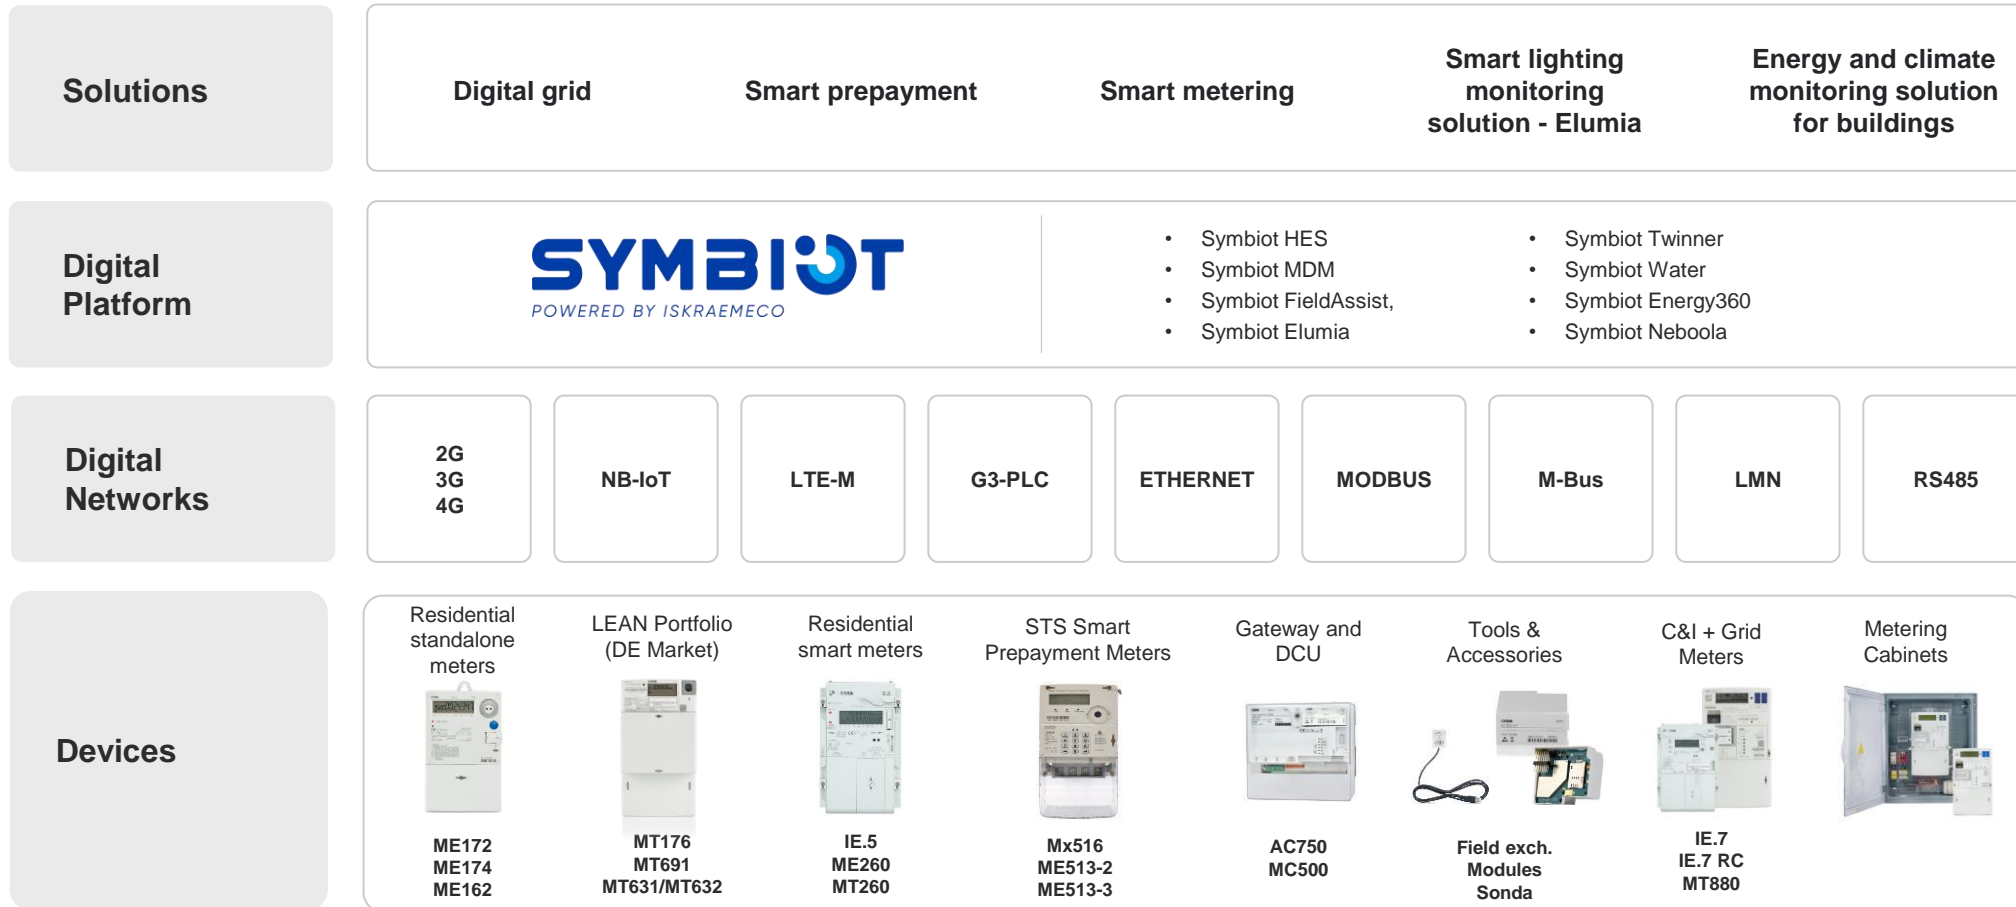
Solutions

Digital grid

Smart prepayment

Smart metering

Smart lighting monitoring solution - Elumia

Energy and climate monitoring solution for buildings

Digital Platform

SYMBIOT
POWERED BY ISKRAEMECO

- Symbiot HES
- Symbiot MDM
- Symbiot FieldAssist,
- Symbiot Elumia

- Symbiot Twinner
- Symbiot Water
- Symbiot Energy360
- Symbiot Neboola

Digital Networks

2G
3G
4G

NB-IoT

LTE-M

G3-PLC

ETHERNET

MODBUS

M-Bus

LMN

RS485

Devices

Residential standalone meters
ME172
ME174
ME162

LEAN Portfolio (DE Market)
MT176
MT691
MT631/MT632

Residential smart meters
IE.5
ME260
MT260

STS Smart Prepayment Meters
Mx516
ME513-2
ME513-3

Gateway and DCU
AC750
MC500

Tools & Accessories
Field exch. Modules
Sonda

C&I + Grid Meters
IE.7
IE.7 RC
MT880

Metering Cabinets